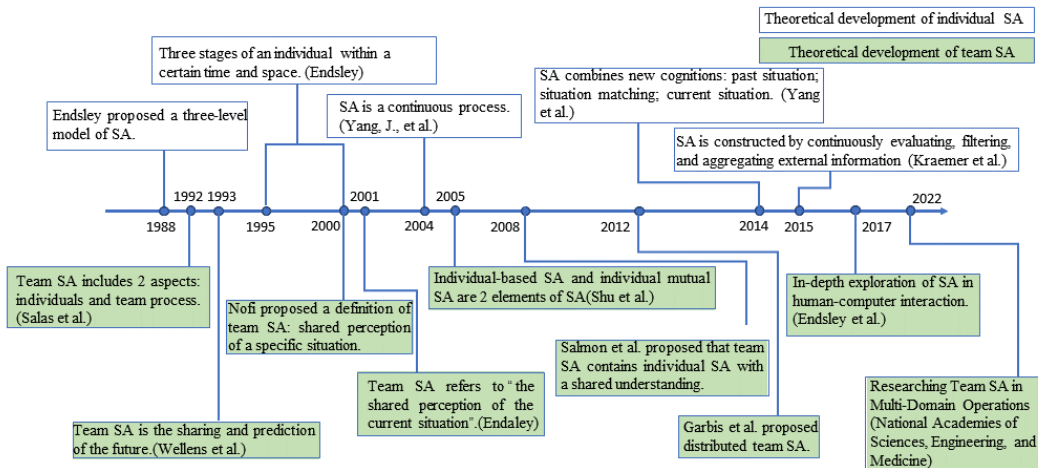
Theoretical development of individual SA

Theoretical development of team SA

Three stages of an individual within a certain time and space. (Endsley)

Endsley proposed a three-level model of SA.

SA is a continuous process. (Yang, J., et al.)

SA combines new cognitions: past situation; situation matching; current situation. (Yang et al.)

SA is constructed by continuously evaluating, filtering, and aggregating external information (Kraemer et al.)

1988 1992 1993 1995 2000 2001 2004 2005 2008 2012 2014 2015 2017 2022

Team SA includes 2 aspects: individuals and team process. (Salas et al.)

Nofi proposed a definition of team SA: shared perception of a specific situation.

Individual-based SA and individual mutual SA are 2 elements of SA(Shu et al.)

In-depth exploration of SA in human-computer interaction. (Endsley et al.)

Salmon et al. proposed that team SA contains individual SA with a shared understanding.

Team SA refers to "the shared perception of the current situation".(Endaley)

Team SA is the sharing and prediction of the future.(Wellens et al.)

Garbis et al. proposed distributed team SA.

Researching Team SA in Multi-Domain Operations (National Academies of Sciences, Engineering, and Medicine)